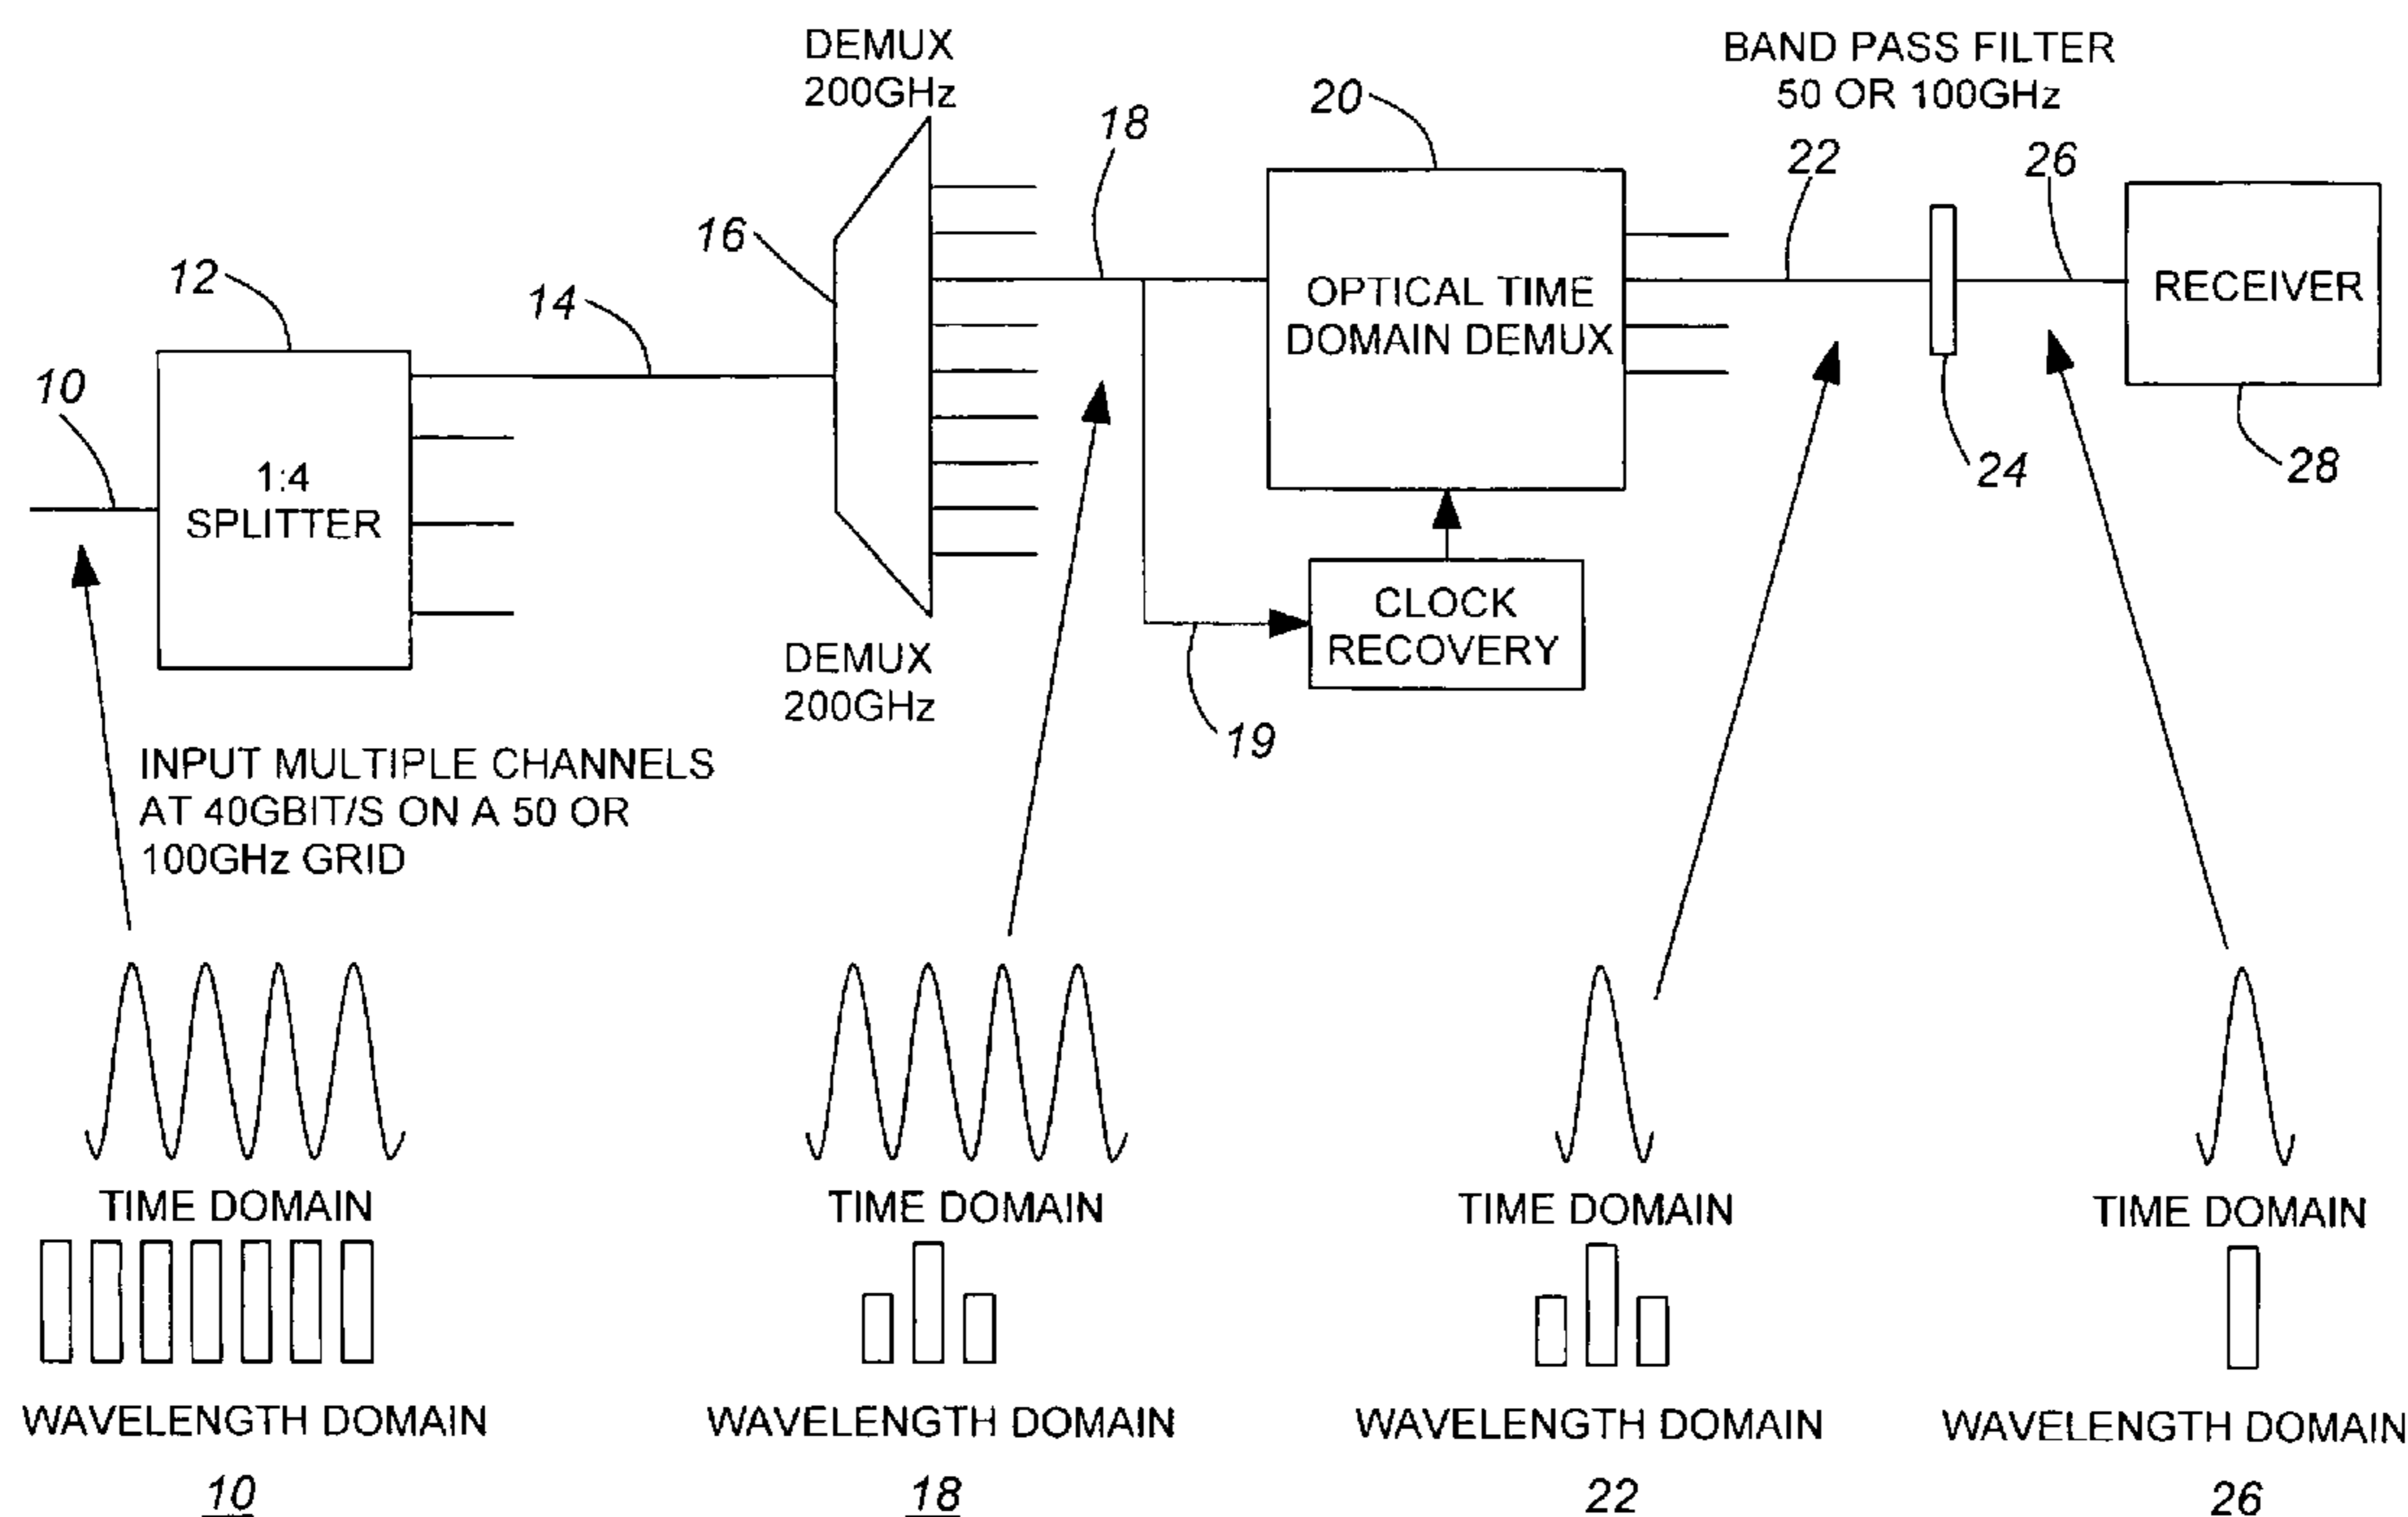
DEMUX
200GHz

BAND PASS FILTER
50 OR 100GHz

20

18

22

26

16

12

14

OPTICAL TIME DOMAIN DEMUX

RECEIVER

10

1:4
SPLITTER

24

28

CLOCK RECOVERY

DEMUX
200GHz

19

INPUT MULTIPLE CHANNELS AT 40GBIT/S ON A 50 OR 100GHz GRID

TIME DOMAIN

WAVELENGTH DOMAIN

10

TIME DOMAIN

WAVELENGTH DOMAIN

18

TIME DOMAIN

WAVELENGTH DOMAIN

22

TIME DOMAIN

WAVELENGTH DOMAIN

26